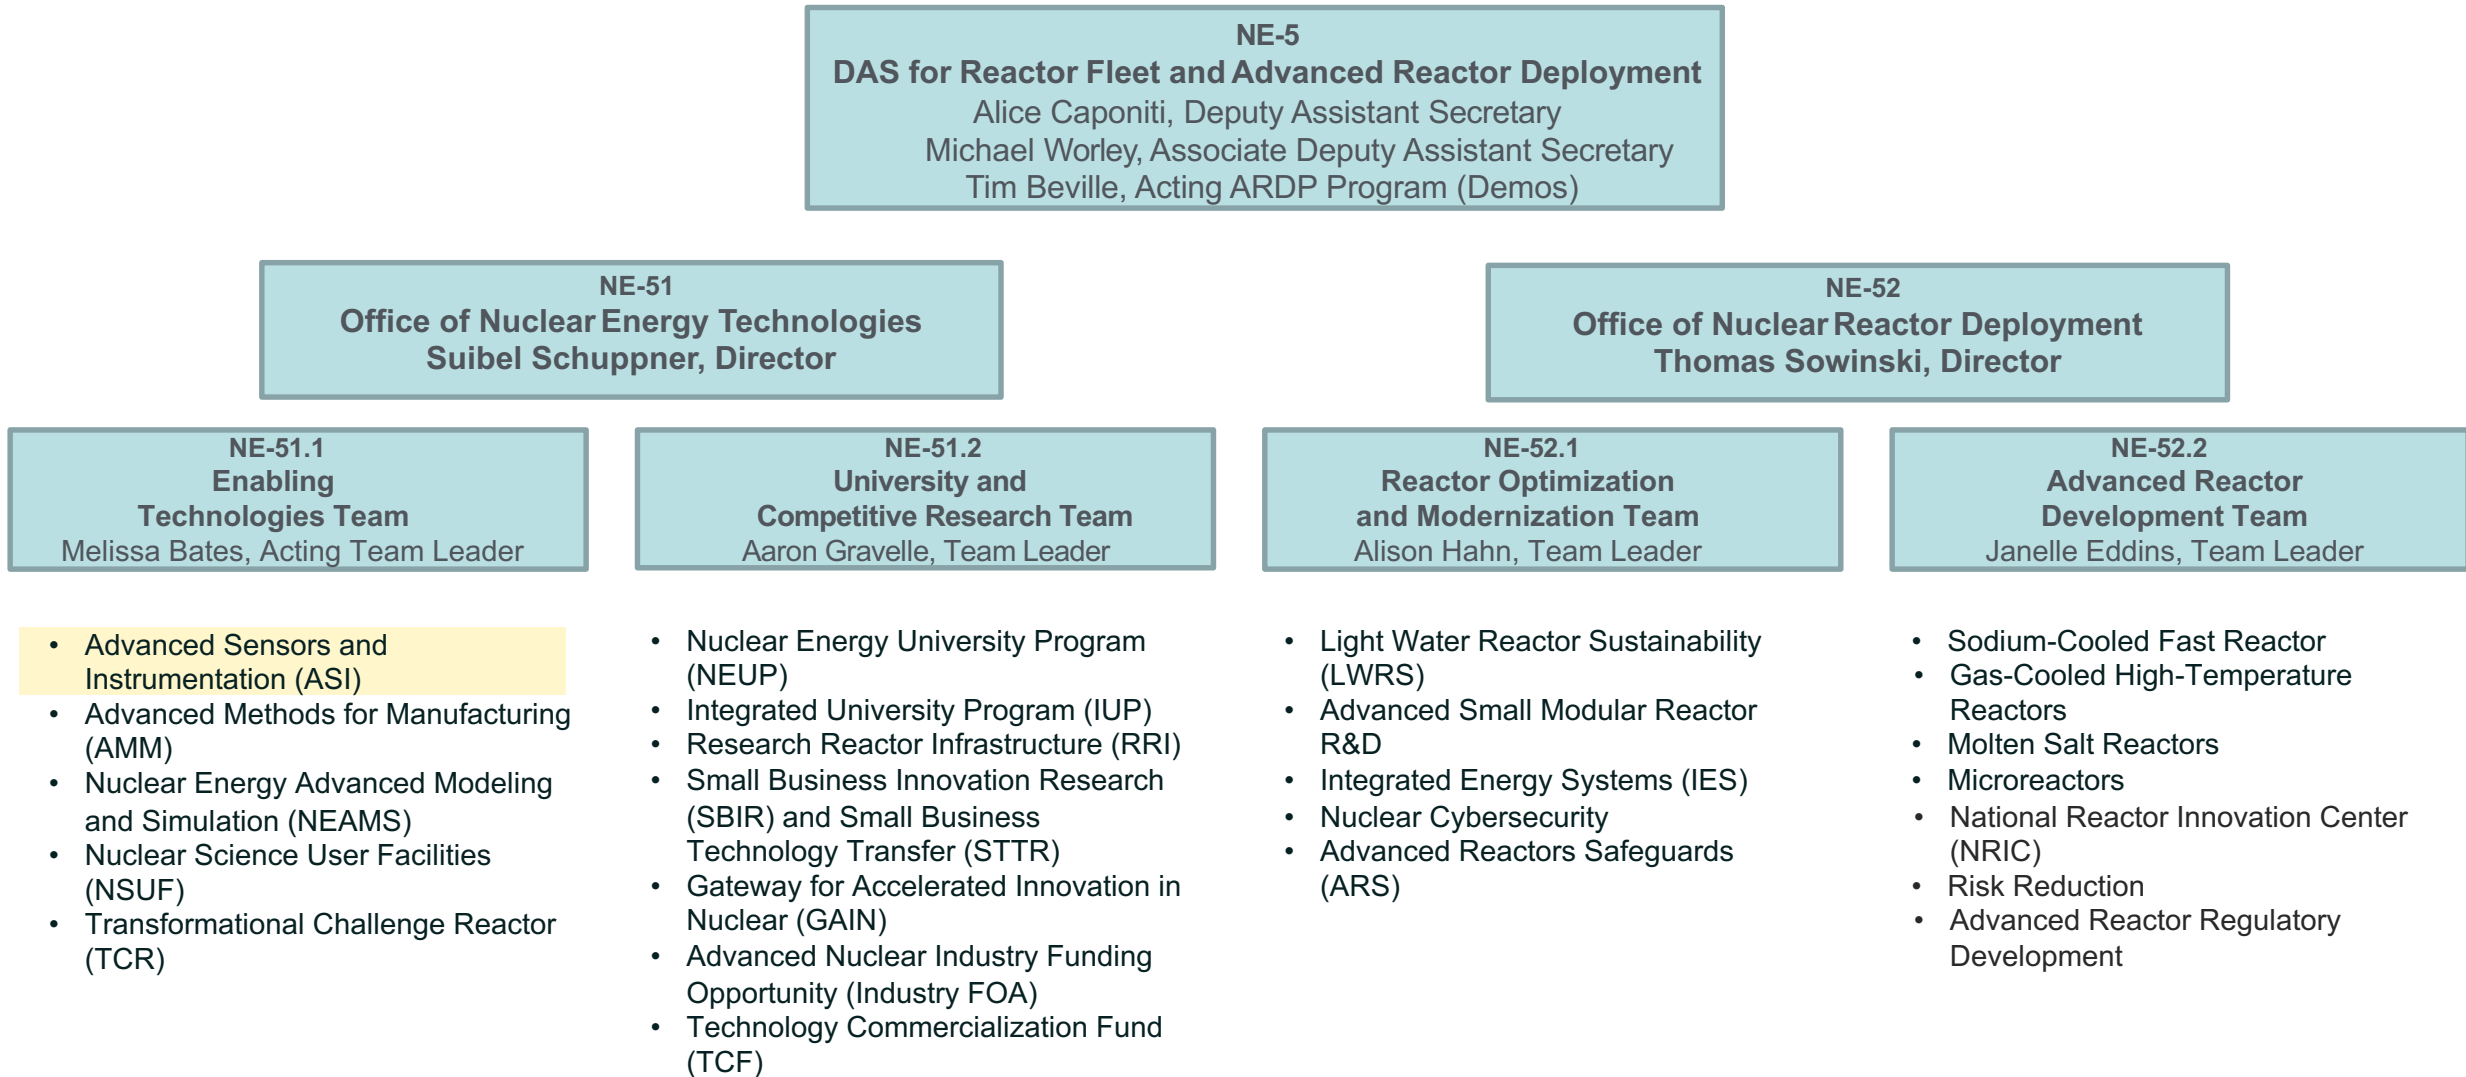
NE-5
DAS for Reactor Fleet and Advanced Reactor Deployment
Alice Caponiti, Deputy Assistant Secretary
Michael Worley, Associate Deputy Assistant Secretary
Tim Beville, Acting ARDP Program (Demos)

NE-51
Office of Nuclear Energy Technologies
Suibel Schuppner, Director

NE-52
Office of Nuclear Reactor Deployment
Thomas Sowinski, Director

NE-51.1
Enabling Technologies Team
Melissa Bates, Acting Team Leader

NE-51.2
University and Competitive Research Team
Aaron Gravelle, Team Leader

NE-52.1
Reactor Optimization and Modernization Team
Alison Hahn, Team Leader

NE-52.2
Advanced Reactor Development Team
Janelle Eddins, Team Leader

• Advanced Sensors and Instrumentation (ASI)
• Advanced Methods for Manufacturing (AMM)
• Nuclear Energy Advanced Modeling and Simulation (NEAMS)
• Nuclear Science User Facilities (NSUF)
• Transformational Challenge Reactor (TCR)

• Nuclear Energy University Program (NEUP)
• Integrated University Program (IUP)
• Research Reactor Infrastructure (RRI)
• Small Business Innovation Research (SBIR) and Small Business Technology Transfer (STTR)
• Gateway for Accelerated Innovation in Nuclear (GAIN)
• Advanced Nuclear Industry Funding Opportunity (Industry FOA)
• Technology Commercialization Fund (TCF)

• Light Water Reactor Sustainability (LWRS)
• Advanced Small Modular Reactor R&D
• Integrated Energy Systems (IES)
• Nuclear Cybersecurity
• Advanced Reactors Safeguards (ARS)

• Sodium-Cooled Fast Reactor
• Gas-Cooled High-Temperature Reactors
• Molten Salt Reactors
• Microreactors
• National Reactor Innovation Center (NRIC)
• Risk Reduction
• Advanced Reactor Regulatory Development